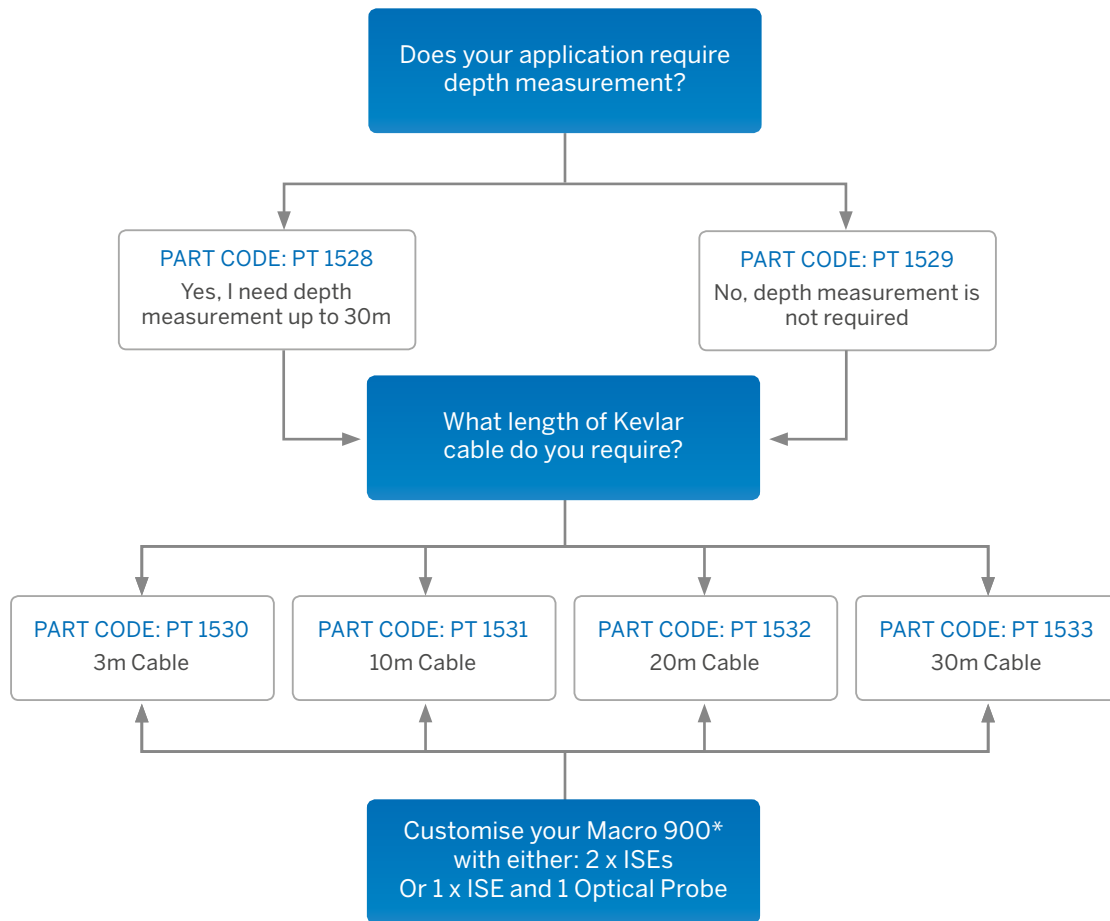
Does your application require depth measurement?

PART CODE: PT 1528
Yes, I need depth measurement up to 30m

PART CODE: PT 1529
No, depth measurement is not required

What length of Kevlar cable do you require?

PART CODE: PT 1530
3m Cable

PART CODE: PT 1531
10m Cable

PART CODE: PT 1532
20m Cable

PART CODE: PT 1533
30m Cable

Customise your Macro 900* with either: 2 x ISEs Or 1 x ISE and 1 Optical Probe